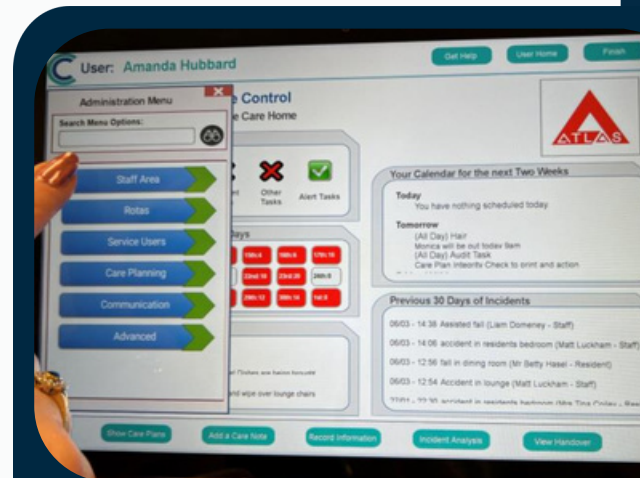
C User: Amanda Hubbard

Get Help
User Home
Finish

Administration Menu
Search Menu Options:

Staff Area
Rotas
Service Users
Care Planning
Communication
Advanced

e Control
e Care Home

Other Tasks
Alert Tasks

ATLAS

Your Calendar for the next Two Weeks

Today
You have nothing scheduled today

Tomorrow
(All Day) Hair
Monica will be out today 9am
(All Day) Audit Task
Care Plan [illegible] Check to print and action

Previous 30 Days of Incidents

06/03 - 14:38 Assisted fall (Liam Domeney - Staff)
06/03 - 14:06 accident in residents bedroom (Matt Luckham - Staff)
06/03 - 12:56 fall in dining room (Mr Betty Hasel - Resident)
06/03 - 12:54 Accident in lounge (Matt Luckham - Staff)
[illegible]

Show Care Plans
Add a Care Note
Record Information
Incident Analysis
View Handover